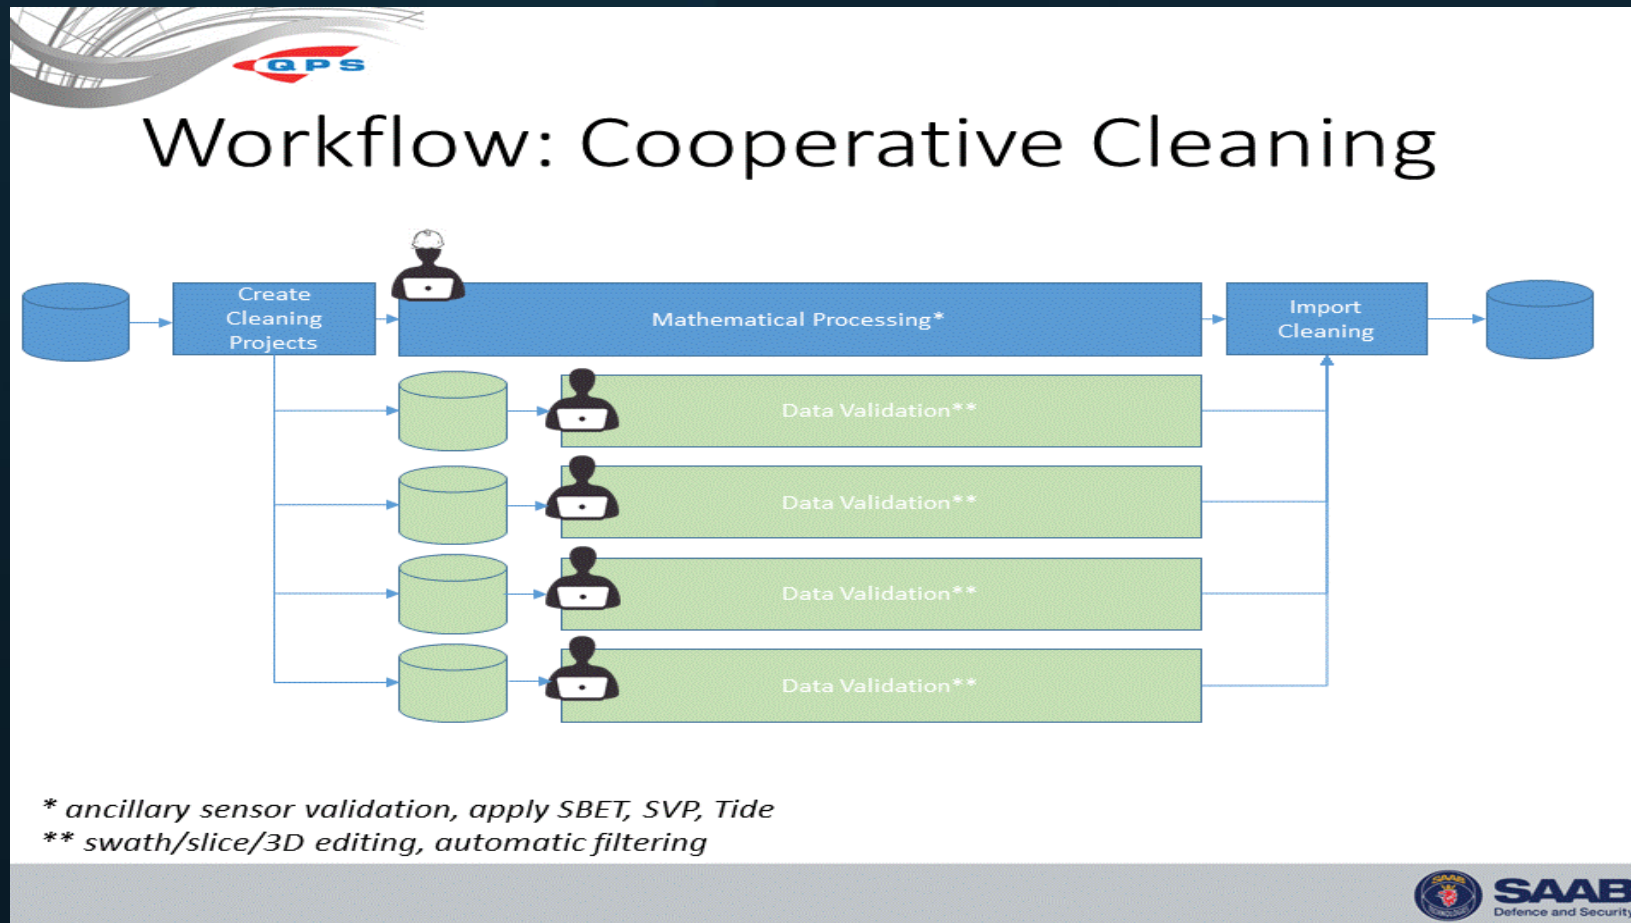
QPS

Workflow: Cooperative Cleaning

Create Cleaning Projects

Mathematical Processing*

Import Cleaning

Data Validation**

Data Validation**

Data Validation**

Data Validation**

* ancillary sensor validation, apply SBET, SVP, Tide
** swath/slice/3D editing, automatic filtering

SAAB
Defence and Security